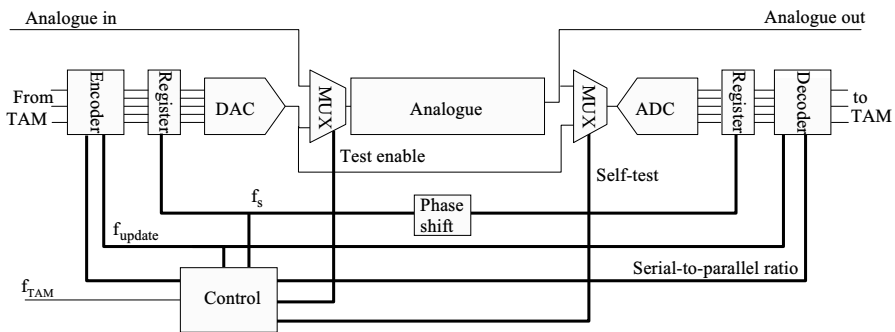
Analogue in

Analogue out

From TAM

Encoder

Register

DAC

MUX

Analogue

MUX

ADC

Register

Decoder

to TAM

Test enable

Self-test

$f_s$

Phase shift

$f_{update}$

Serial-to-parallel ratio

$f_{TAM}$

Control